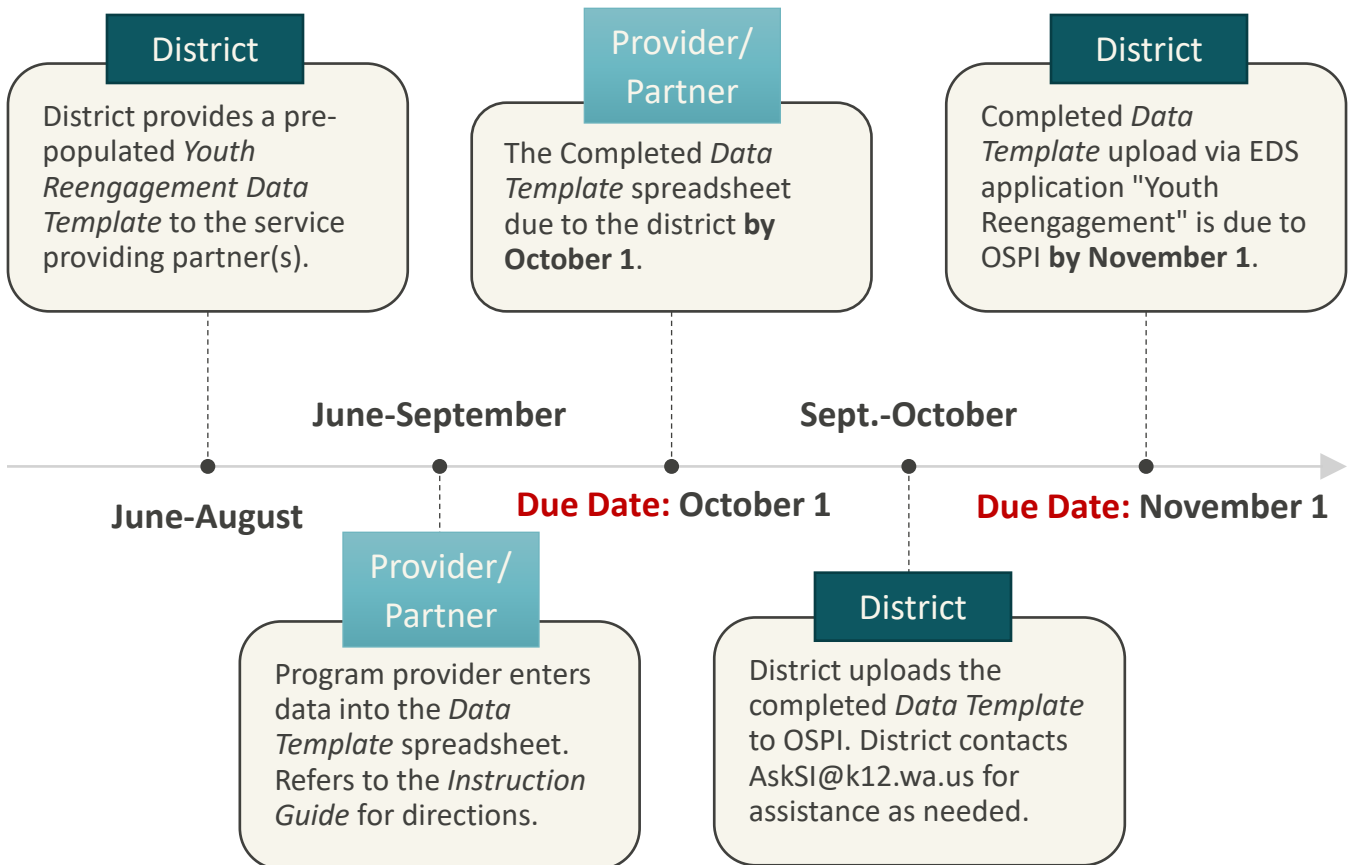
District

District provides a pre-populated *Youth Reengagement Data Template* to the service providing partner(s).

Provider/ Partner

The Completed *Data Template* spreadsheet due to the district **by October 1**.

District

Completed *Data Template* upload via EDS application "Youth Reengagement" is due to OSPI **by November 1**.

June-September

Sept.-October

June-August

Due Date: October 1

Due Date: November 1

Provider/ Partner

Program provider enters data into the *Data Template* spreadsheet. Refers to the *Instruction Guide* for directions.

District

District uploads the completed *Data Template* to OSPI. District contacts AskSI@k12.wa.us for assistance as needed.